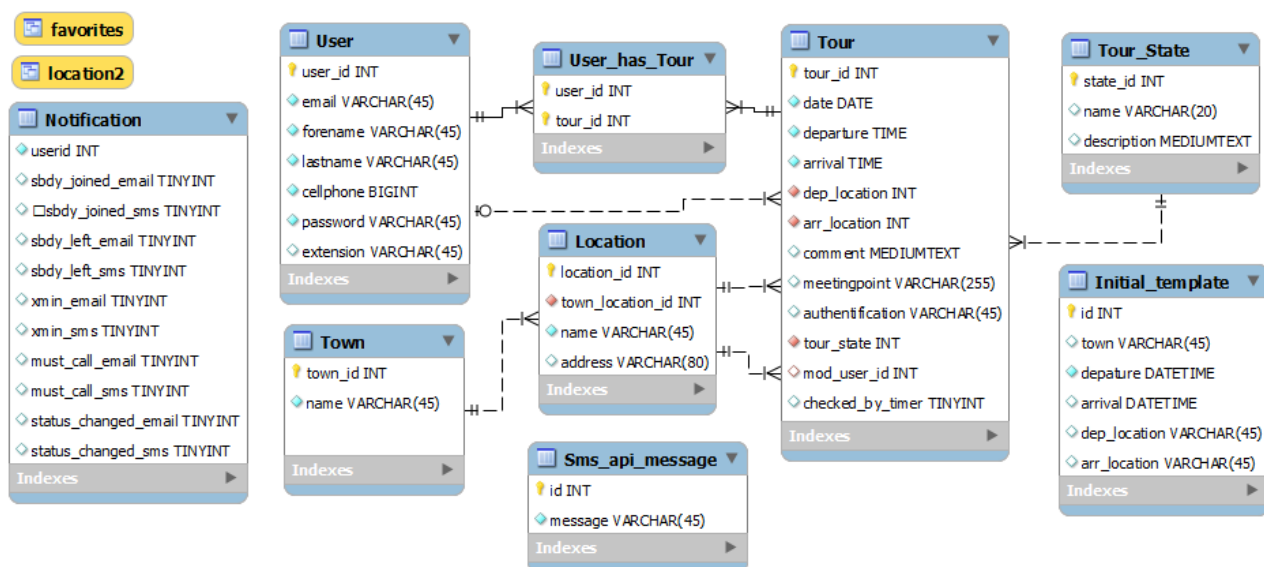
favorites

location2

Notification
userid INT
sbdy_joined_email TINYINT
□sbdy_joined_sms TINYINT
sbdy_left_email TINYINT
sbdy_left_sms TINYINT
xmin_email TINYINT
xmin_sms TINYINT
must_call_email TINYINT
must_call_sms TINYINT
status_changed_email TINYINT
status_changed_sms TINYINT
Indexes

User
user_id INT
email VARCHAR(45)
forename VARCHAR(45)
lastname VARCHAR(45)
cellphone BIGINT
password VARCHAR(45)
extension VARCHAR(45)
Indexes

Town
town_id INT
name VARCHAR(45)
Indexes

User_has_Tour
user_id INT
tour_id INT
Indexes

Location
location_id INT
town_location_id INT
name VARCHAR(45)
address VARCHAR(80)
Indexes

Sms_api_message
id INT
message VARCHAR(45)
Indexes

Tour
tour_id INT
date DATE
departure TIME
arrival TIME
dep_location INT
arr_location INT
comment MEDIUMTEXT
meetingpoint VARCHAR(255)
authentification VARCHAR(45)
tour_state INT
mod_user_id INT
checked_by_timer TINYINT
Indexes

Tour_State
state_id INT
name VARCHAR(20)
description MEDIUMTEXT
Indexes

Initial_template
id INT
town VARCHAR(45)
depature DATETIME
arrival DATETIME
dep_location VARCHAR(45)
arr_location VARCHAR(45)
Indexes